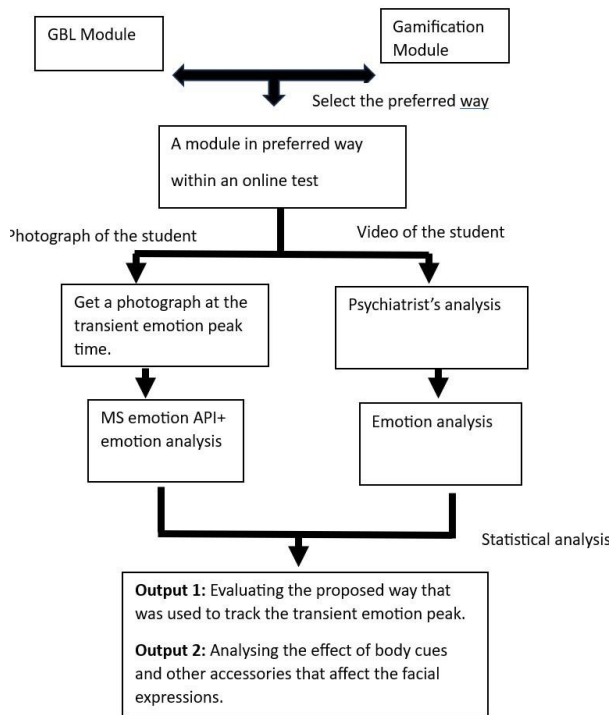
GBL Module

Gamification Module

Select the preferred way

A module in preferred way within an online test

Photograph of the student

Video of the student

Get a photograph at the transient emotion peak time.

Psychiatrist's analysis

MS emotion API+ emotion analysis

Emotion analysis

Statistical analysis

**Output 1:** Evaluating the proposed way that was used to track the transient emotion peak.

**Output 2:** Analysing the effect of body cues and other accessories that affect the facial expressions.